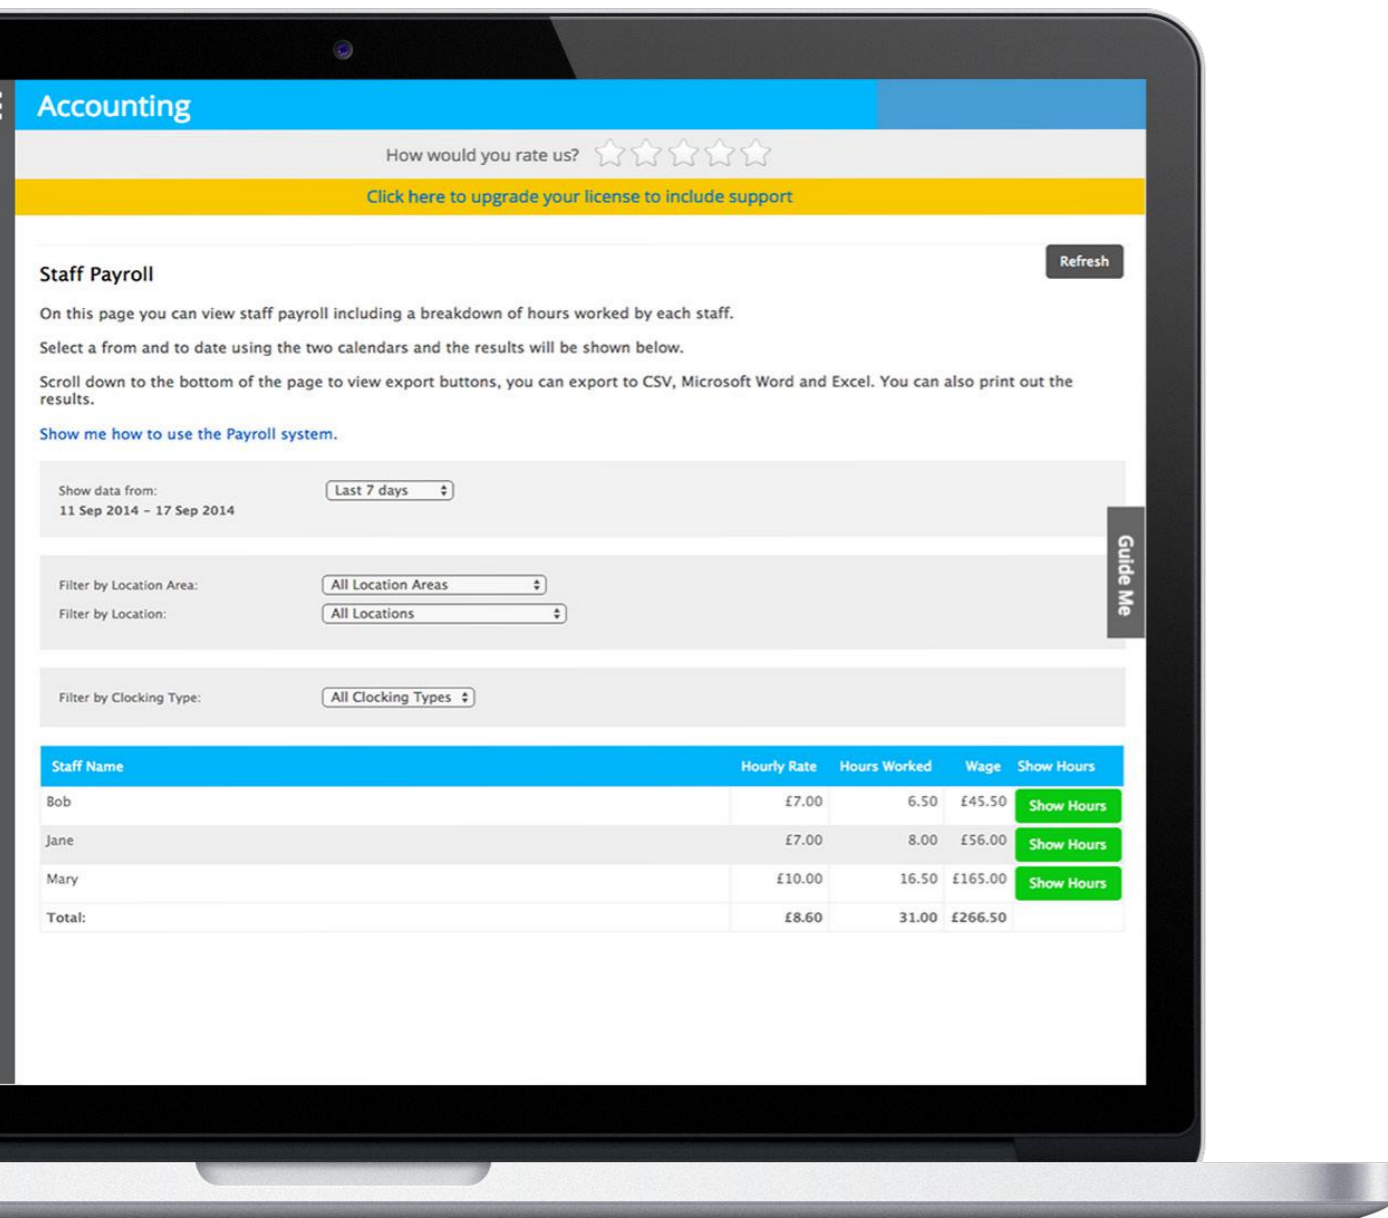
Accounting

How would you rate us?

Click here to upgrade your license to include support

Refresh

Staff Payroll

On this page you can view staff payroll including a breakdown of hours worked by each staff.

Select a from and to date using the two calendars and the results will be shown below.

Scroll down to the bottom of the page to view export buttons, you can export to CSV, Microsoft Word and Excel. You can also print out the results.

Show me how to use the Payroll system.

Show data from:
11 Sep 2014 - 17 Sep 2014

Last 7 days

Filter by Location Area: All Location Areas
Filter by Location: All Locations

Guide Me

Filter by Clocking Type: All Clocking Types

| Staff Name | Hourly Rate | Hours Worked | Wage | Show Hours |
|---|---|---|---|---|
| Bob | £7.00 | 6.50 | £45.50 | Show Hours |
| Jane | £7.00 | 8.00 | £56.00 | Show Hours |
| Mary | £10.00 | 16.50 | £165.00 | Show Hours |
| Total: | £8.60 | 31.00 | £266.50 | |